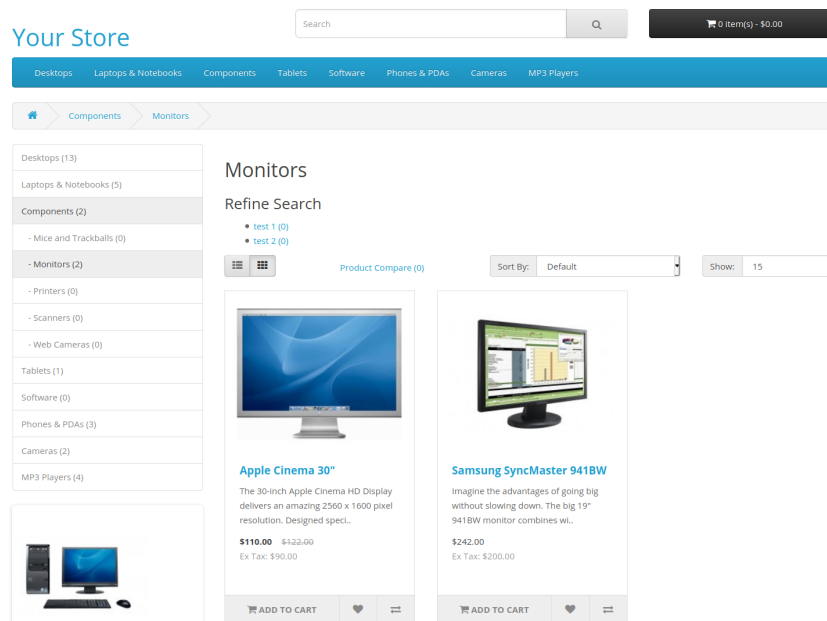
Your Store

Search

0 item(s) - $0.00

Desktops Laptops & Notebooks Components Tablets Software Phones & PDAs Cameras MP3 Players

Components Monitors

Desktops (13)
Laptops & Notebooks (5)
Components (2)
- Mice and Trackballs (0)
- Monitors (2)
- Printers (0)
- Scanners (0)
- Web Cameras (0)
Tablets (1)
Software (0)
Phones & PDAs (3)
Cameras (2)
MP3 Players (4)

Monitors

Refine Search

- test 1 (0)
- test 2 (0)

Product Compare (0)

Sort By: Default

Show: 15

Apple Cinema 30"

The 30-inch Apple Cinema HD Display delivers an amazing 2560 x 1600 pixel resolution. Designed speci..

$110.00 $122.00
Ex Tax: $90.00

ADD TO CART

Samsung SyncMaster 941BW

Imagine the advantages of going big without slowing down. The big 19" 941BW monitor combines wi..

$242.00
Ex Tax: $200.00

ADD TO CART